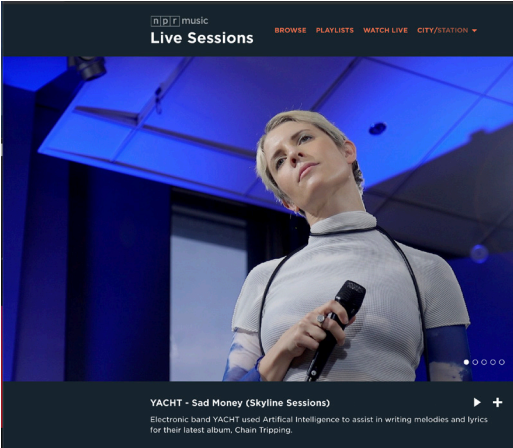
npr music
Live Sessions

BROWSE PLAYLISTS WATCH LIVE CITY/STATION

YACHT - Sad Money (Skyline Sessions)

Electronic band YACHT used Artifical Intelligence to assist in writing melodies and lyrics for their latest album, Chain Tripping.